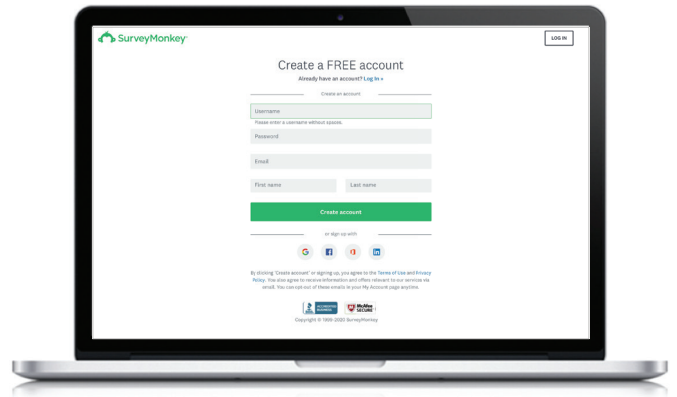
SurveyMonkey

LOG IN

Create a FREE account

Already have an account? Log in »

Create an account

Username

Please enter a username without spaces.

Password

Email

First name

Last name

Create account

or sign up with

By clicking "Create account" or signing up, you agree to the Terms of Use and Privacy Policy. You also agree to receive information and offers relevant to our services via email. You can opt out of these emails in your My Account page anytime.

ACCREDITED BUSINESS

McAfee SECURE

Copyright © 1999-2020 SurveyMonkey